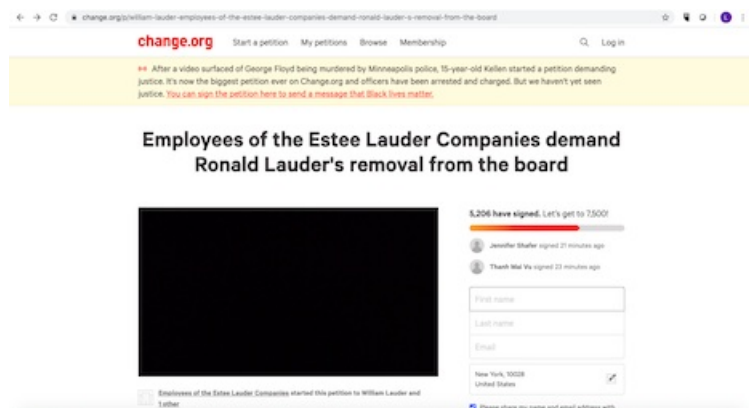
change.org/p/william-lauder-employees-of-the-estee-lauder-companies-demand-ronald-lauder-s-removal-from-the-board

change.org Start a petition My petitions Browse Membership Log in

After a video surfaced of George Floyd being murdered by Minneapolis police, 15-year-old Kellen started a petition demanding justice. It's now the biggest petition ever on Change.org and officers have been arrested and charged. But we haven't yet seen justice. You can sign the petition here to send a message that Black lives matter.

Employees of the Estee Lauder Companies demand Ronald Lauder's removal from the board

5,206 have signed. Let's get to 7,500!

Jennifer Shafer signed 21 minutes ago

Thanh Mai Vu signed 23 minutes ago

First name

Last name

Email

New York, 10028
United States

Employees of the Estee Lauder Companies started this petition to William Lauder and 1 other

Please share my name and email address with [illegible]